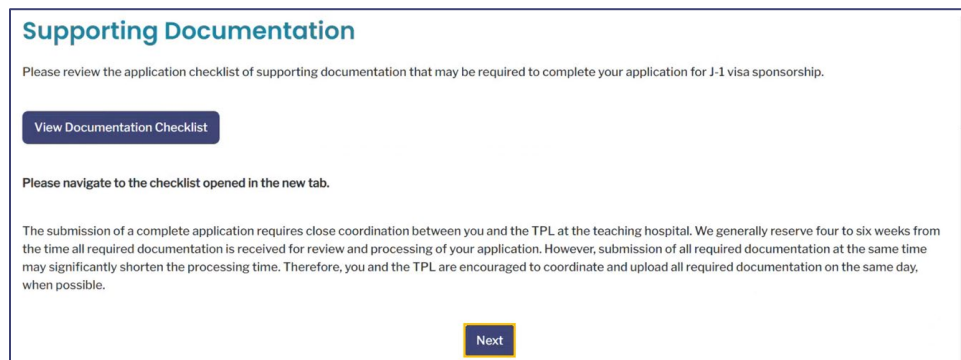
Supporting Documentation

Please review the application checklist of supporting documentation that may be required to complete your application for J-1 visa sponsorship.

View Documentation Checklist

Please navigate to the checklist opened in the new tab.

The submission of a complete application requires close coordination between you and the TPL at the teaching hospital. We generally reserve four to six weeks from the time all required documentation is received for review and processing of your application. However, submission of all required documentation at the same time may significantly shorten the processing time. Therefore, you and the TPL are encouraged to coordinate and upload all required documentation on the same day, when possible.

Next